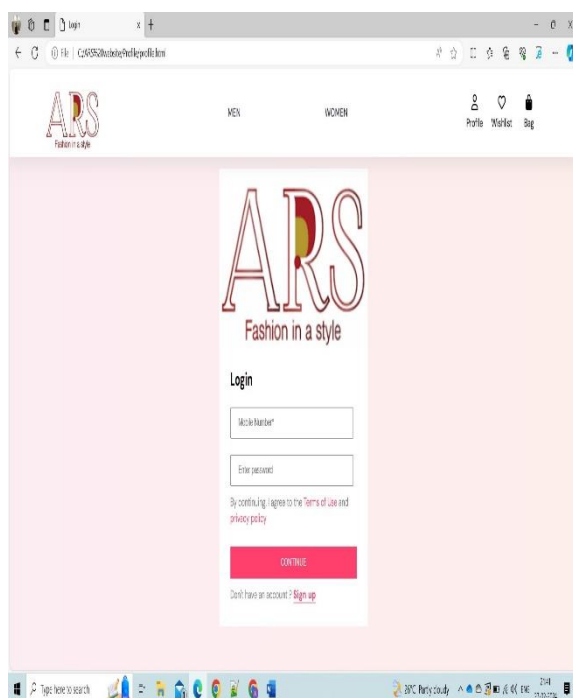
Login

File | C:/ARS%20website/Profile/profile.html

ARS
Fashion in a style

MEN

WOMEN

Profile Wishlist Bag

ARS
Fashion in a style

Login

Mobile Number*

Enter password

By continuing, I agree to the Terms of Use and privacy policy

CONTINUE

Don't have an account ? Sign up

Type here to search

28°C Partly cloudy ENG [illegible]